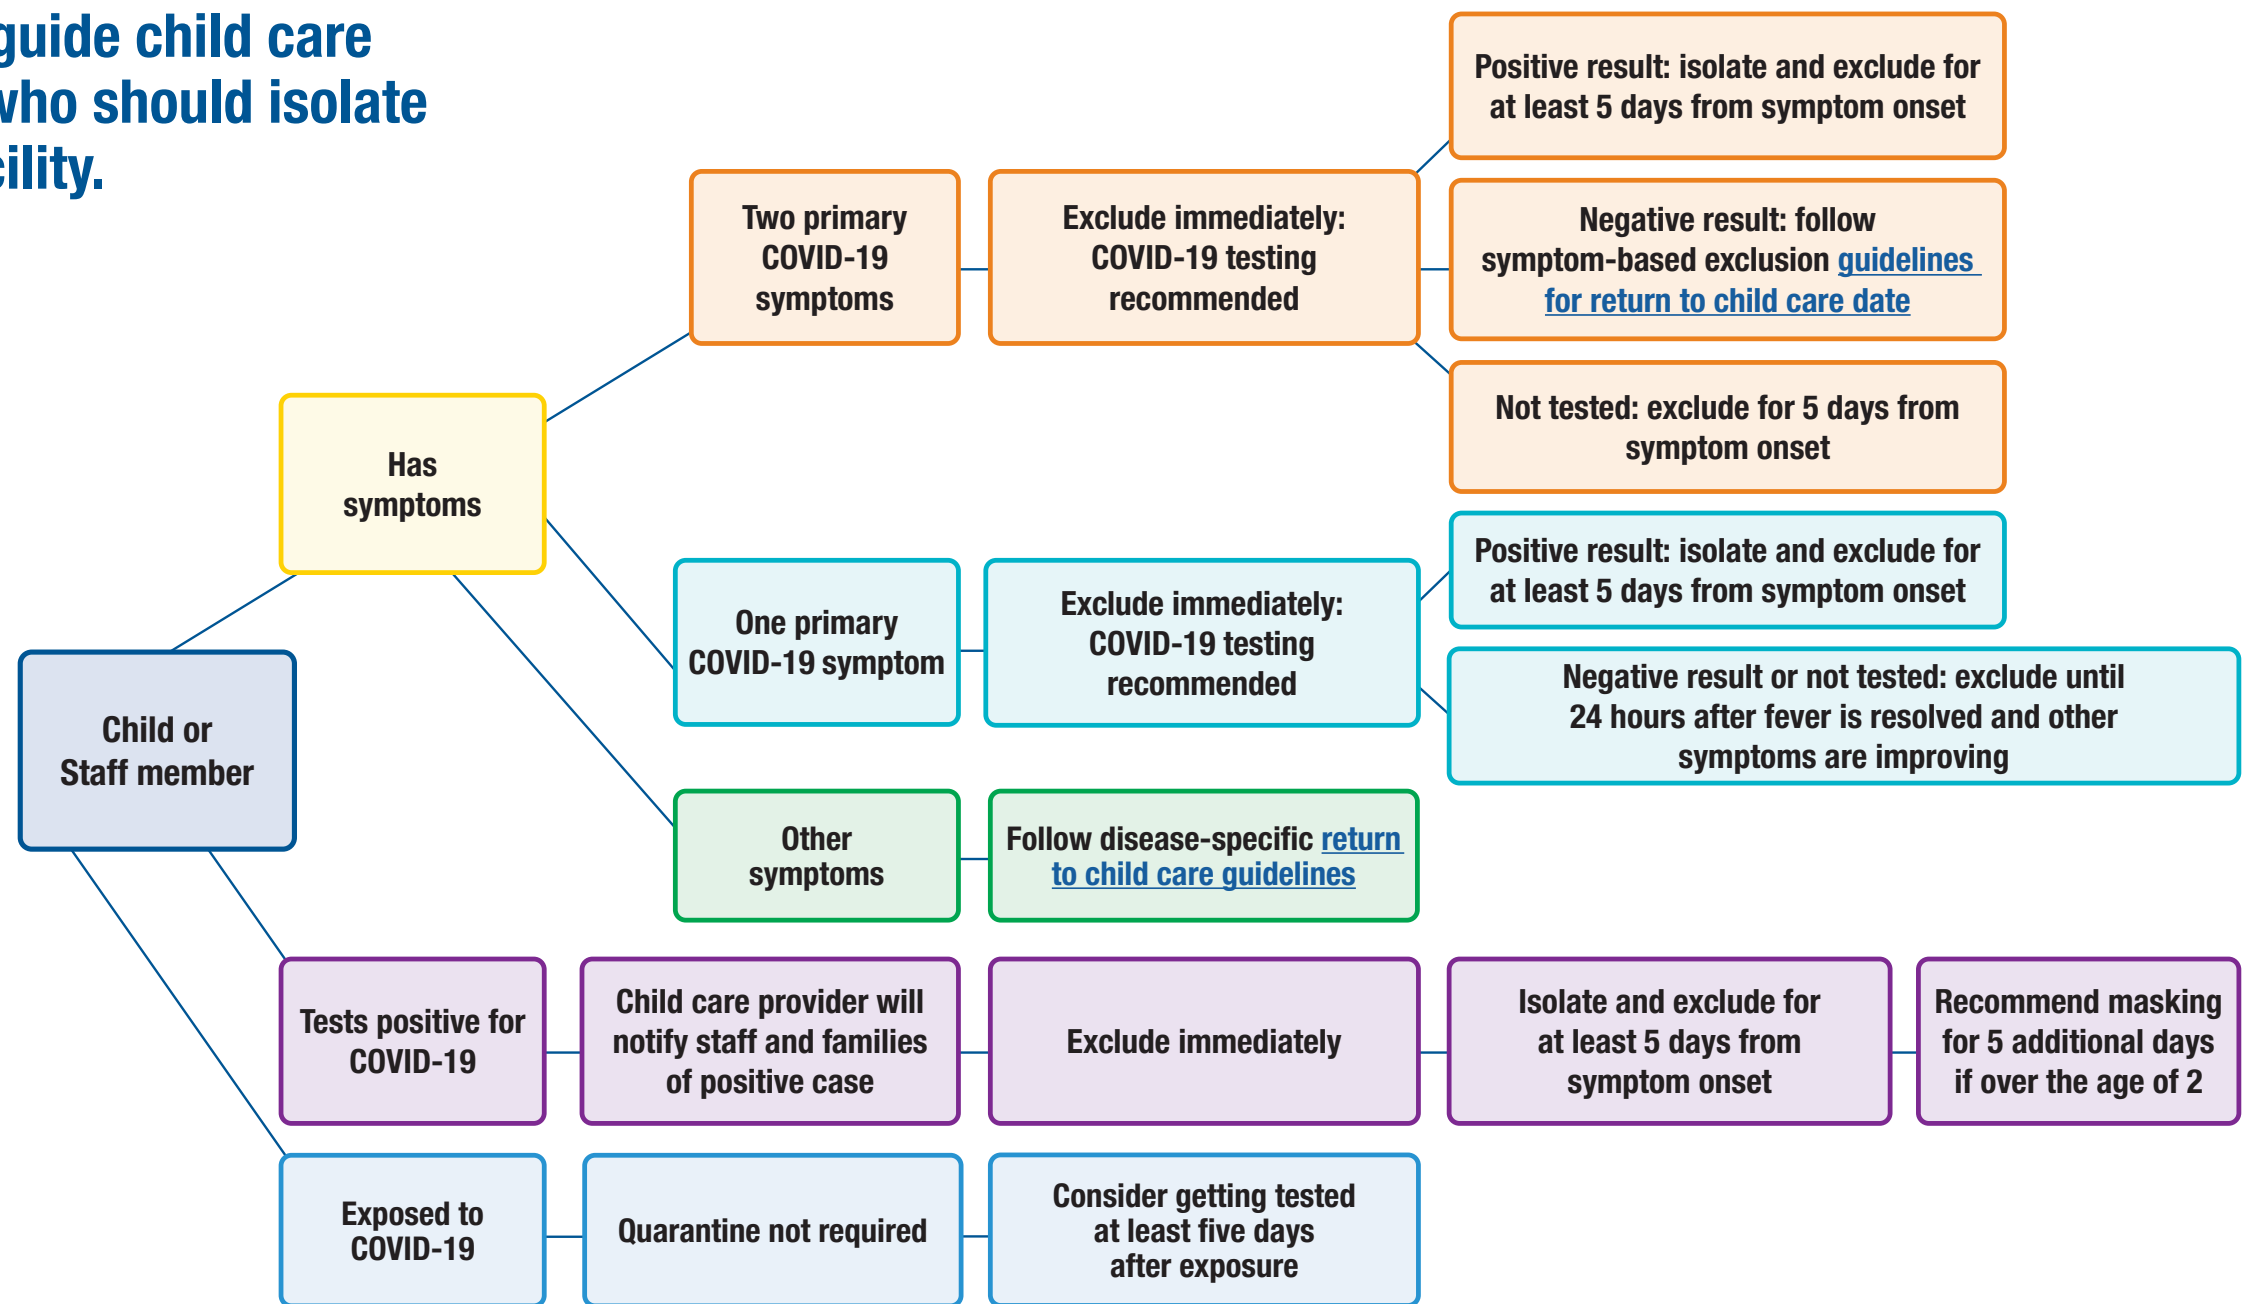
guide child care
vho should isolate
cility.

Child or Staff member

Has symptoms

Two primary COVID-19 symptoms

Exclude immediately: COVID-19 testing recommended

Positive result: isolate and exclude for at least 5 days from symptom onset

Negative result: follow symptom-based exclusion guidelines for return to child care date

Not tested: exclude for 5 days from symptom onset

One primary COVID-19 symptom

Exclude immediately: COVID-19 testing recommended

Positive result: isolate and exclude for at least 5 days from symptom onset

Negative result or not tested: exclude until 24 hours after fever is resolved and other symptoms are improving

Other symptoms

Follow disease-specific return to child care guidelines

Tests positive for COVID-19

Child care provider will notify staff and families of positive case

Exclude immediately

Isolate and exclude for at least 5 days from symptom onset

Recommend masking for 5 additional days if over the age of 2

Exposed to COVID-19

Quarantine not required

Consider getting tested at least five days after exposure